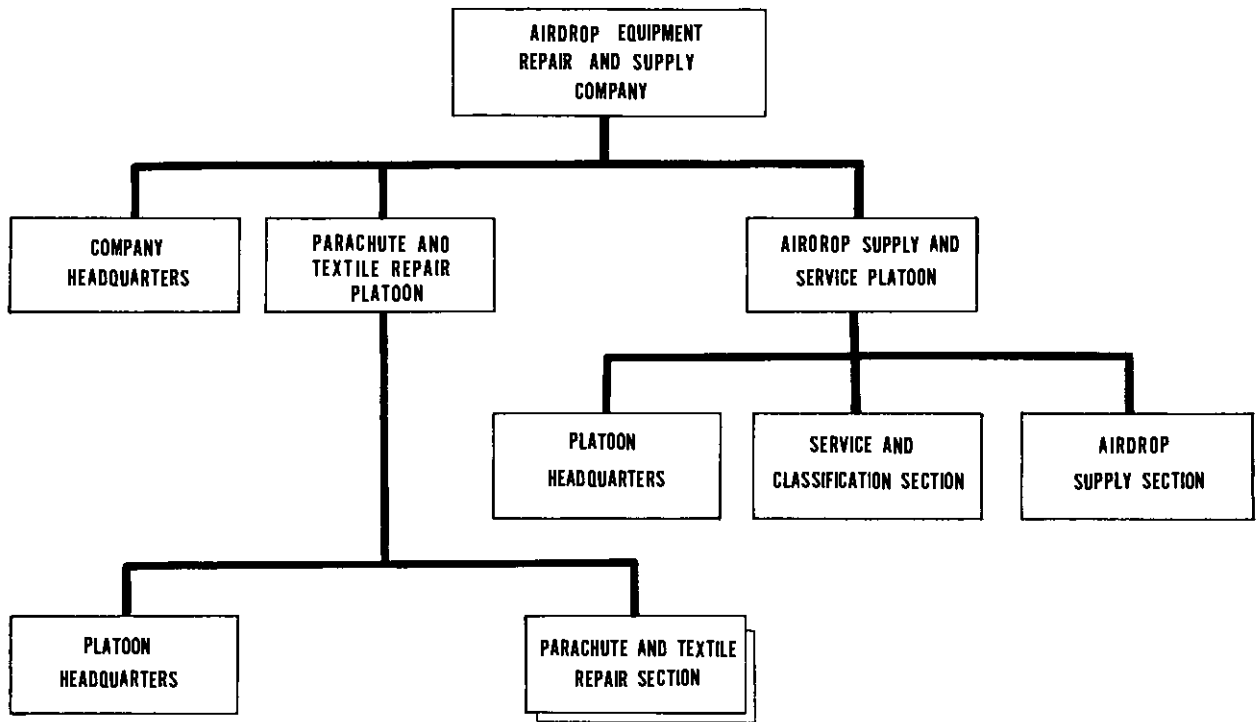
AIRDROP EQUIPMENT REPAIR AND SUPPLY COMPANY

COMPANY HEADQUARTERS

PARACHUTE ANO TEXTILE REPAIR PLATOON

AIRORОP SUPPLY AND SERVICE PLATOON

PLATOON HEADQUARTERS

SERVICE AND CLASSIFICATION SECTION

AIRDROP SUPPLY SECTION

PLATOON HEADQUARTERS

PARACHUTE AND TEXTILE REPAIR SECTION